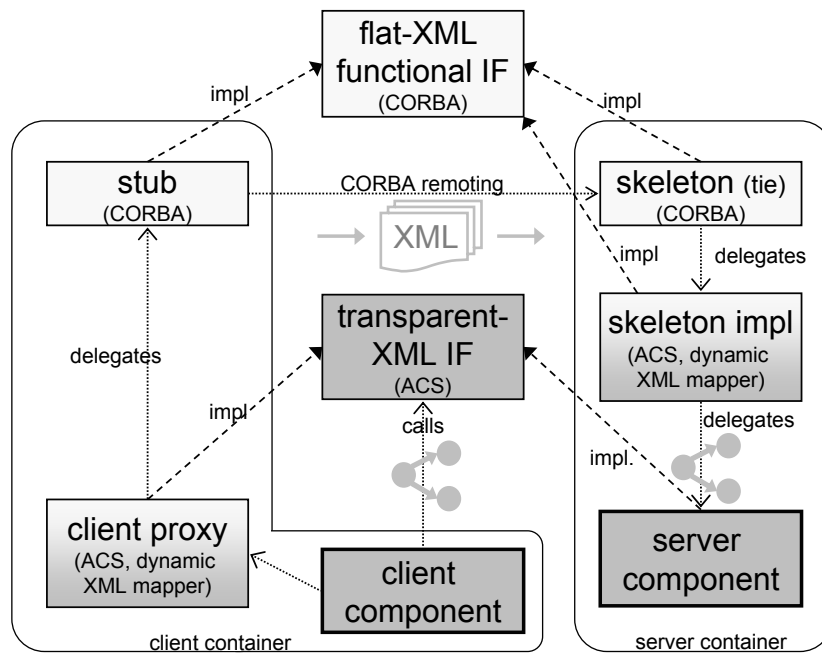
flat-XML functional IF (CORBA)

impl

impl

stub (CORBA)

CORBA remoting

skeleton (tie) (CORBA)

XML

impl

delegates

transparent-XML IF (ACS)

skeleton impl (ACS, dynamic XML mapper)

delegates

impl

calls

delegates

impl.

client proxy (ACS, dynamic XML mapper)

client component

server component

client container

server container